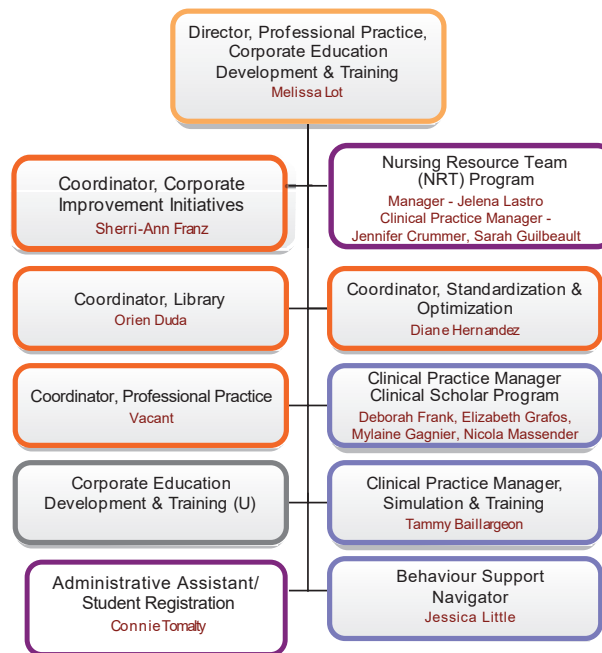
Director, Professional Practice, Corporate Education Development & Training
Melissa Lot

Coordinator, Corporate Improvement Initiatives
Sherri-Ann Franz

Nursing Resource Team (NRT) Program
Manager - Jelena Lastro
Clinical Practice Manager - Jennifer Crummer, Sarah Guilbeault

Coordinator, Library
Orien Duda

Coordinator, Standardization & Optimization
Diane Hernandez

Coordinator, Professional Practice
Vacant

Clinical Practice Manager Clinical Scholar Program
Deborah Frank, Elizabeth Grafos, Mylaine Gagnier, Nicola Massender

Corporate Education Development & Training (U)

Clinical Practice Manager, Simulation & Training
Tammy Baillargeon

Administrative Assistant/ Student Registration
Connie Tomalty

Behaviour Support Navigator
Jessica Little